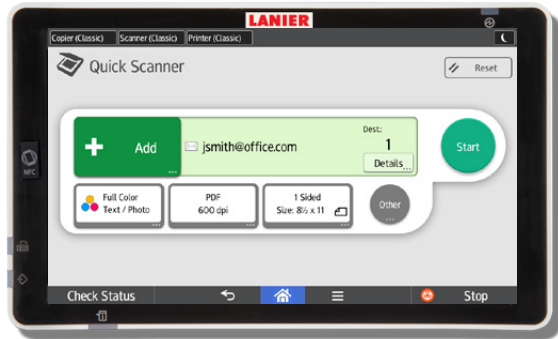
LANIER

Copier (Classic) Scanner (Classic) Printer (Classic)

Quick Scanner

Reset

Add

jsmith@office.com

Dest.: 1

Details

Start

Full Color Text / Photo

PDF 600 dpi

1 Sided Size: 8½ x 11

Other

NFC

Check Status

Stop